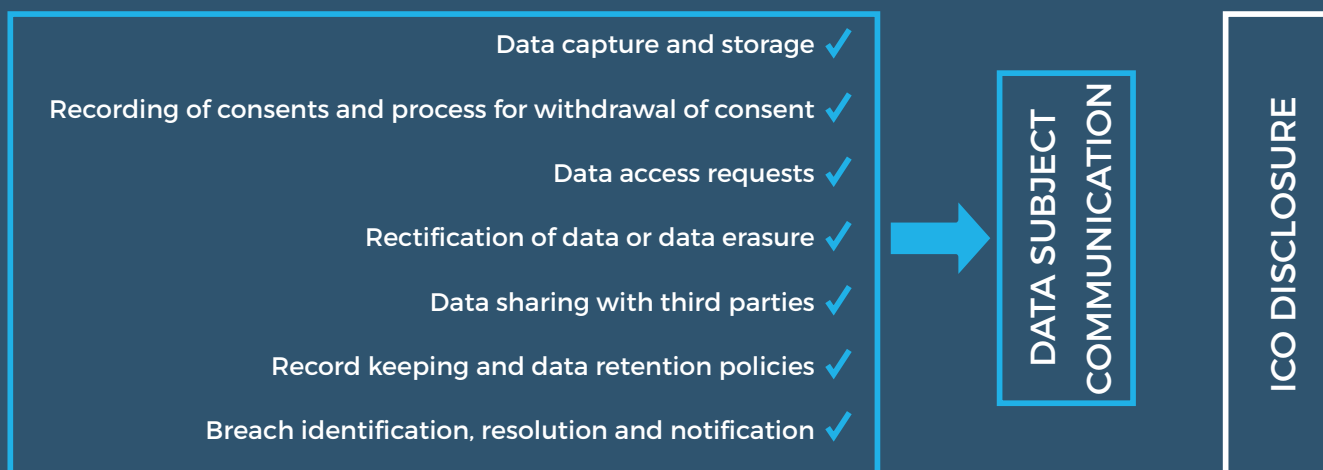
Data capture and storage ✓

Recording of consents and process for withdrawal of consent ✓

Data access requests ✓

Rectification of data or data erasure ✓

Data sharing with third parties ✓

Record keeping and data retention policies ✓

Breach identification, resolution and notification ✓

DATA SUBJECT COMMUNICATION

ICO DISCLOSURE